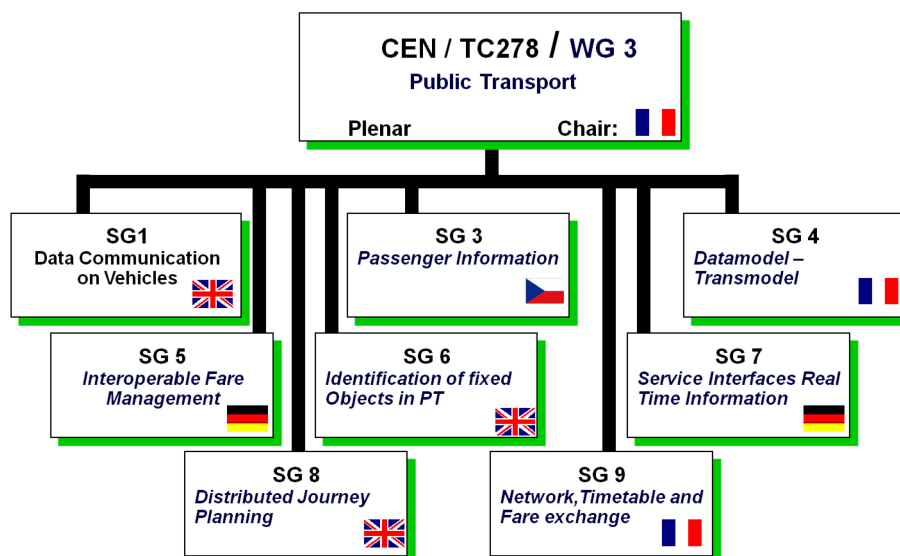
CEN / TC278 / WG 3
Public Transport
Plenar
Chair:

SG1
Data Communication on Vehicles

SG 3
Passenger Information

SG 4
Datamodel – Transmodel

SG 5
Interoperable Fare Management

SG 6
Identification of fixed Objects in PT

SG 7
Service Interfaces Real Time Information

SG 8
Distributed Journey Planning

SG 9
Network,Timetable and Fare exchange